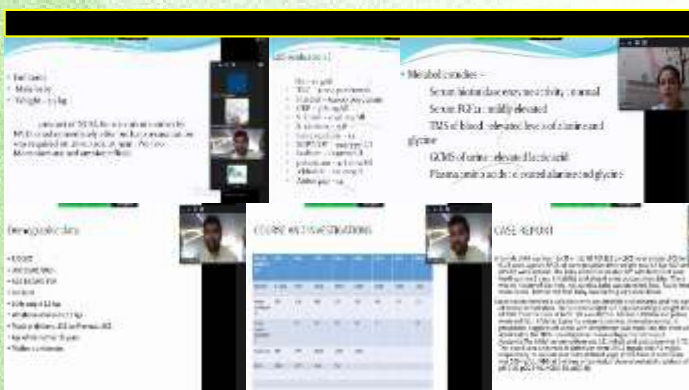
Metabol studies –

Serum biotinidase enzyme activity : normal

Serum FGF21: mildly elevated

TMS of blood: elevated levels of alanine and glycine

GCMS of urine: elevated lactic acid

Plasma amino acids: elevated alanine and glycine

Demographic data

COURSE AND INVESTIGATIONS

CASE REPORT